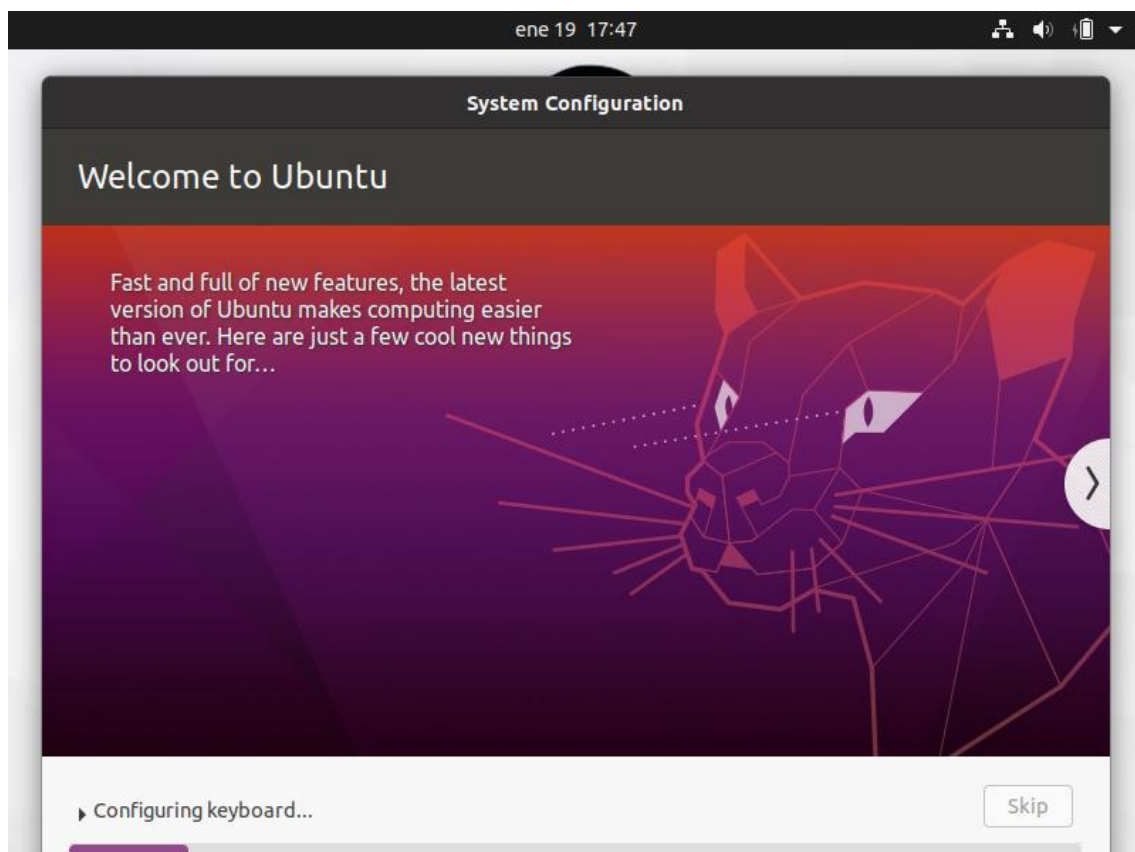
ene 19 17:47

System Configuration

Welcome to Ubuntu

Fast and full of new features, the latest version of Ubuntu makes computing easier than ever. Here are just a few cool new things to look out for…

Configuring keyboard...

Skip